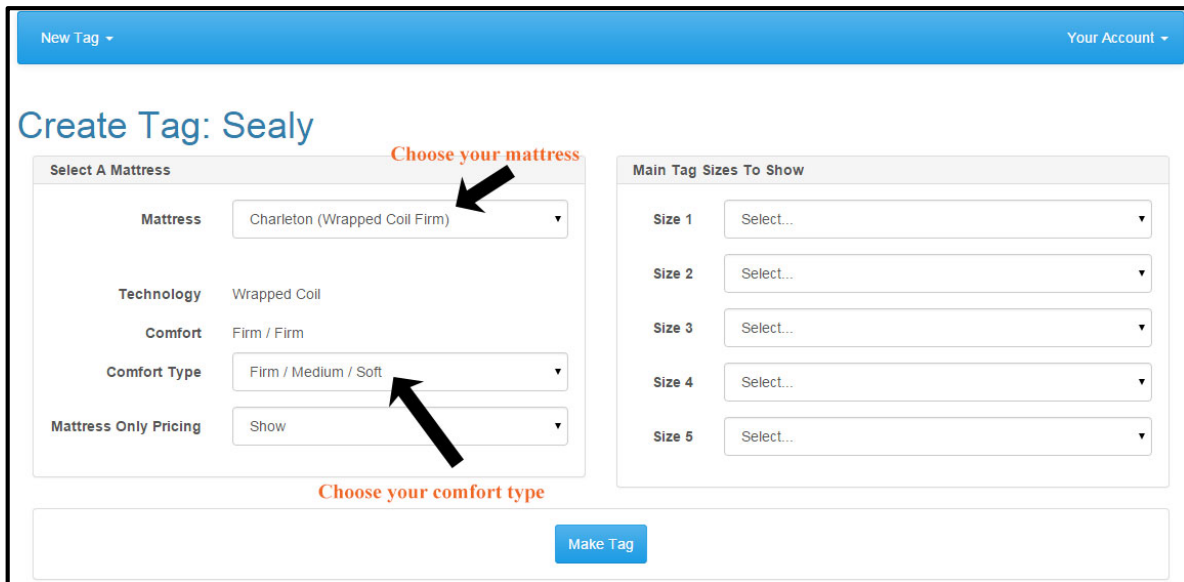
New Tag ▾

Your Account ▾

Create Tag: Sealy

Select A Mattress

Choose your mattress

Mattress Charleton (Wrapped Coil Firm)

Technology Wrapped Coil

Comfort Firm / Firm

Comfort Type Firm / Medium / Soft

Mattress Only Pricing Show

Choose your comfort type

Main Tag Sizes To Show

Size 1 Select...

Size 2 Select...

Size 3 Select...

Size 4 Select...

Size 5 Select...

Make Tag